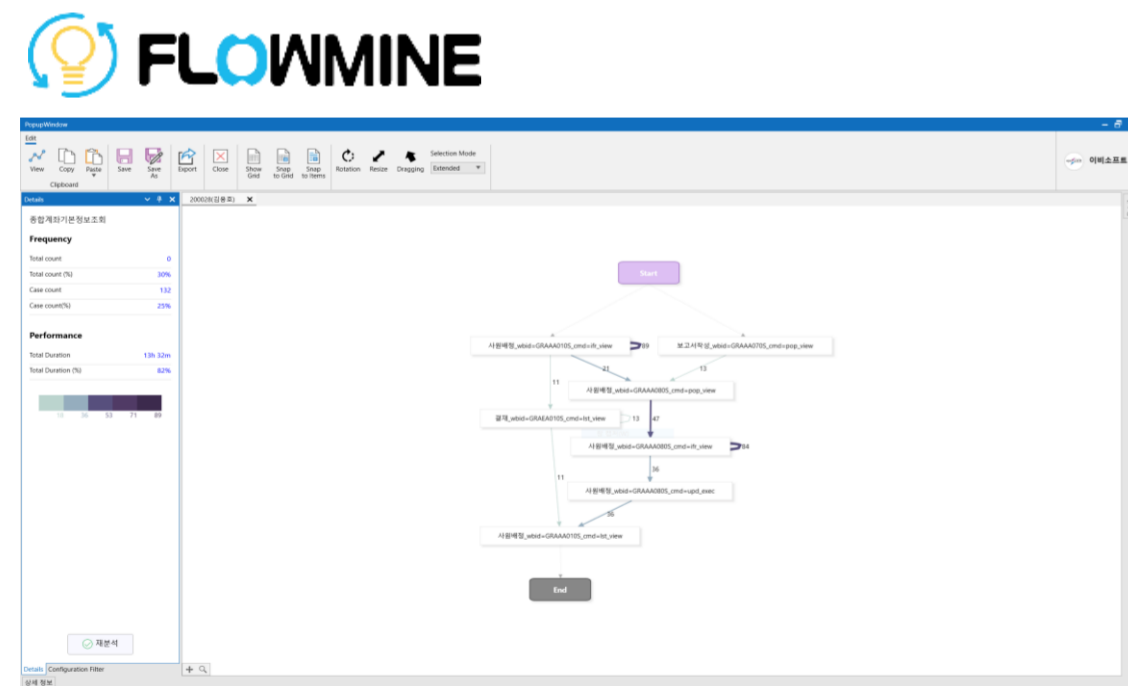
FLOWMINE

PopupWindow

Edit

View Copy Paste Save Save As Export Close Show Grid Snap to Grid Snap to Items Rotation Resize Dragging Selection Mode Extended

Clipboard

이비소프트

Details

종합계좌기본정보조회

Frequency

Total count 0
Total count (%) 30%
Case count 132
Case count(%) 25%

Performance

Total Duration 13h 32m
Total Duration (%) 82%

18 36 53 71 89

재분석

Details Configuration Filter

상세 정보

20002B(김용후)

Start

사원배정_wbid=GRAAA0105_cmd=ifr_view 89

보고서작성_wbid=GRAAA0705_cmd=pop_view

21

13

11

사원배정_wbid=GRAAA0805_cmd=pop_view

47

결재_wbid=GRAEA0105_cmd=lst_view 13

사원배정_wbid=GRAAA0805_cmd=ifr_view 84

36

11

사원배정_wbid=GRAAA0805_cmd=upd_exec

36

사원배정_wbid=GRAAA0105_cmd=lst_view

End